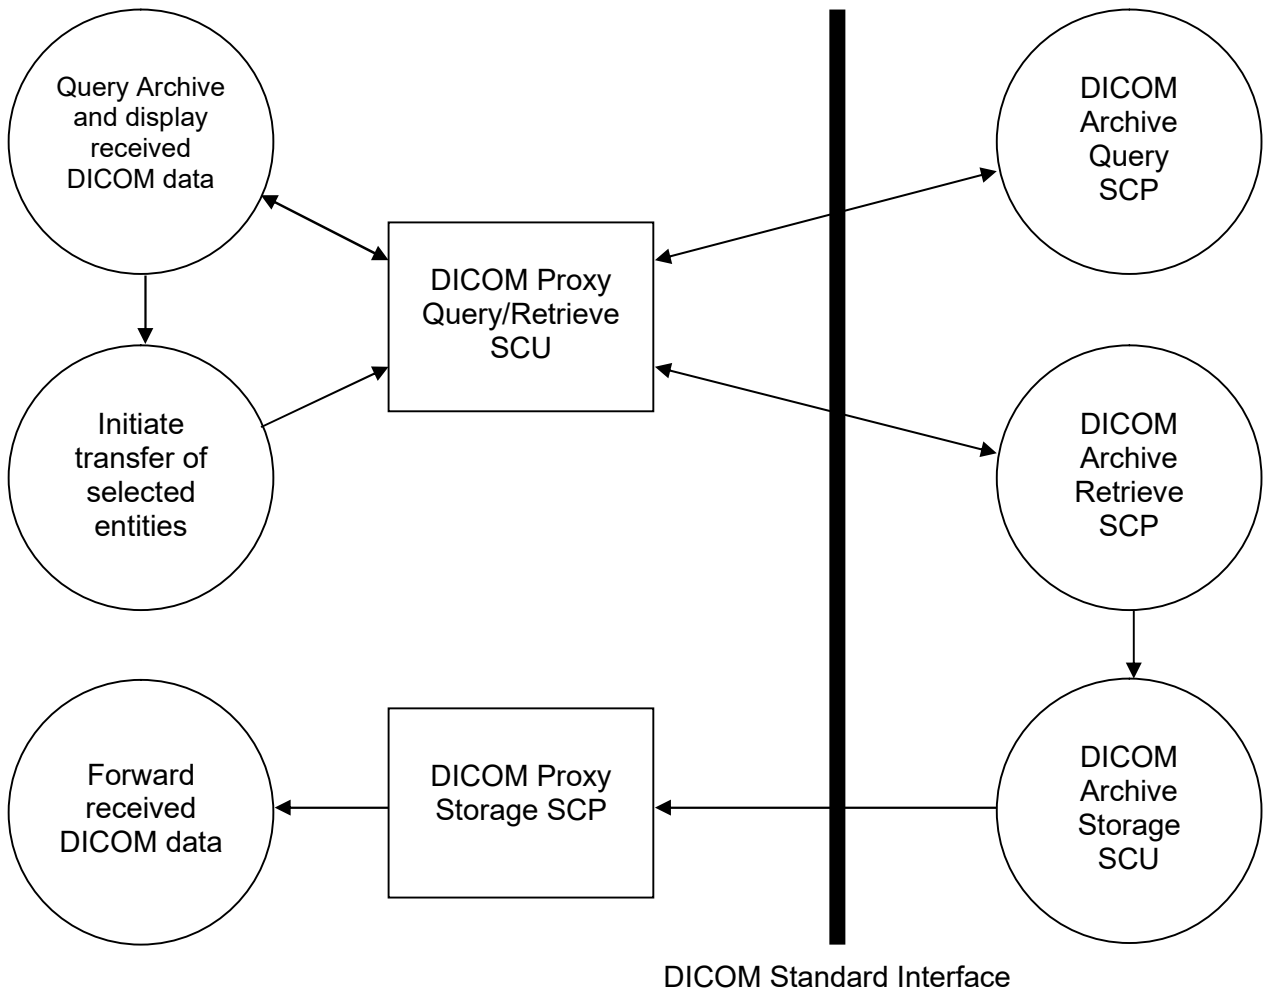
Query Archive and display received DICOM data

Initiate transfer of selected entities

DICOM Proxy Query/Retrieve SCU

DICOM Archive Query SCP

DICOM Archive Retrieve SCP

Forward received DICOM data

DICOM Proxy Storage SCP

DICOM Archive Storage SCU

DICOM Standard Interface